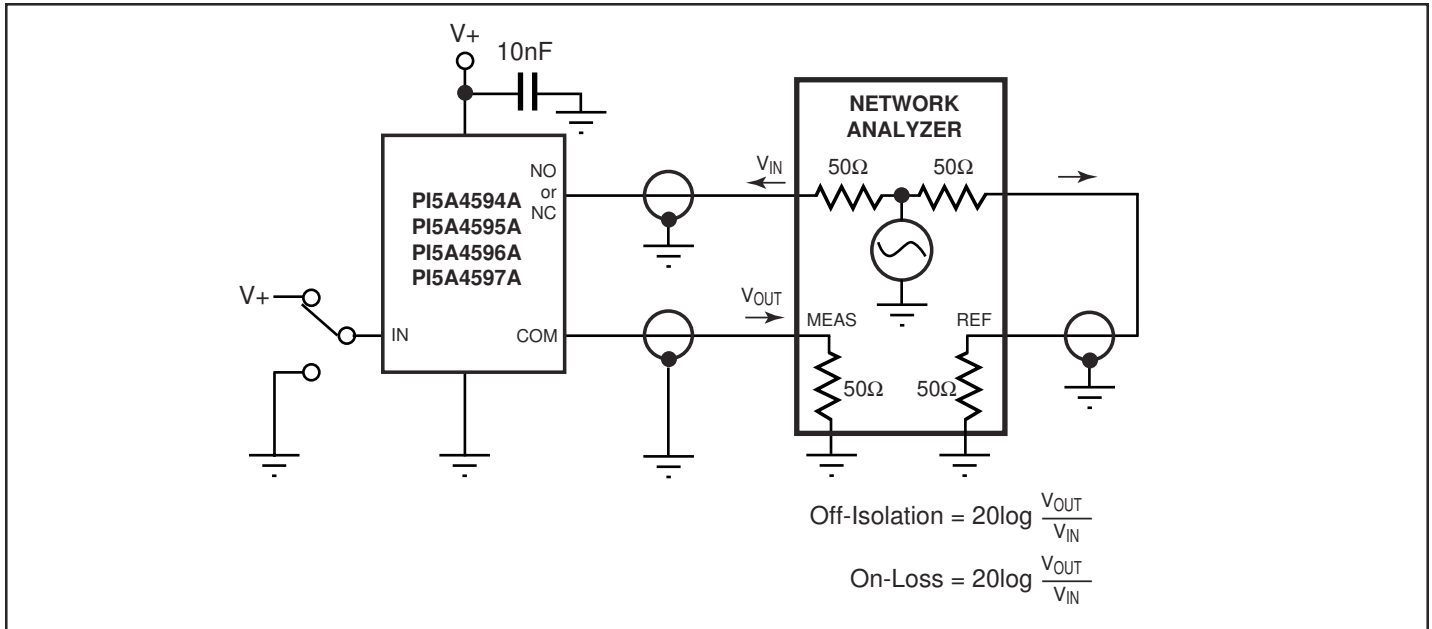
V+

10nF

NETWORK ANALYZER

NO or NC

PI5A4594A
PI5A4595A
PI5A4596A
PI5A4597A

$V_{IN}$

50Ω

50Ω

V+

IN

COM

$V_{OUT}$

MEAS

REF

50Ω

50Ω

Off-Isolation = 20log $\frac{V_{OUT}}{V_{IN}}$

On-Loss = 20log $\frac{V_{OUT}}{V_{IN}}$